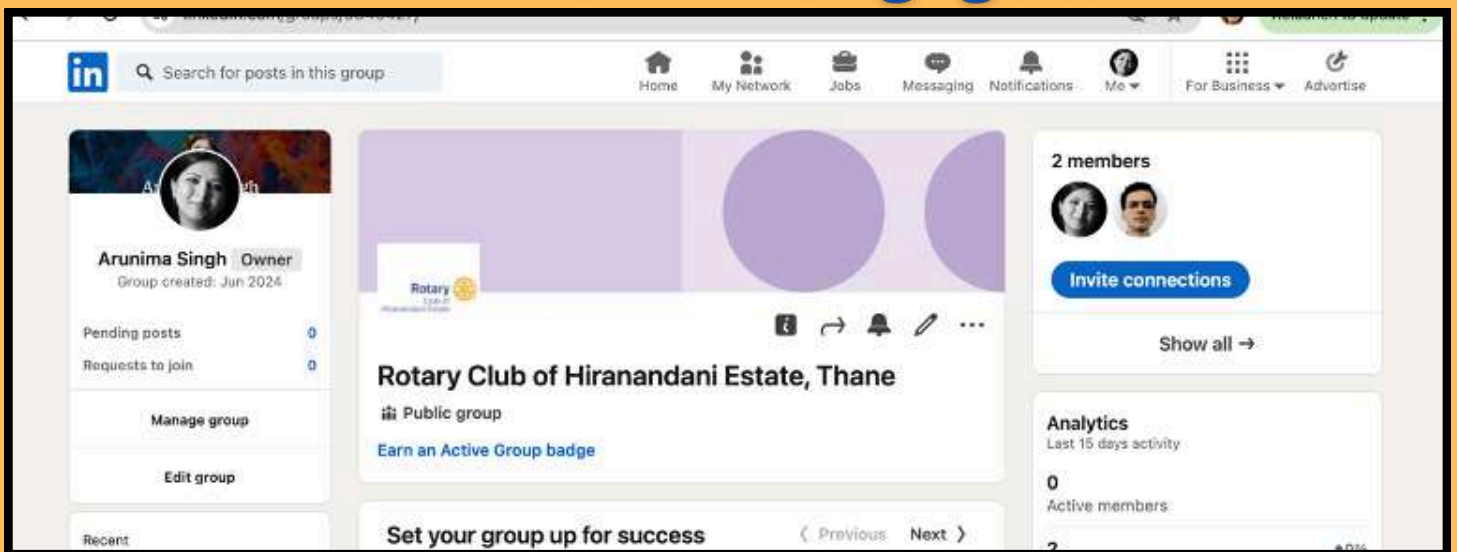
in Search for posts in this group

Home My Network Jobs Messaging Notifications Me For Business Advertise

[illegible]

Arunima Singh Owner
Group created: Jun 2024

Pending posts 0
Requests to join 0

Manage group

Edit group

Recent

Rotary Club of Hiranandani Estate

Rotary Club of Hiranandani Estate, Thane
Public group
Earn an Active Group badge

Set your group up for success
Previous Next

2 members

Invite connections

Show all →

Analytics
Last 15 days activity
0
Active members
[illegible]